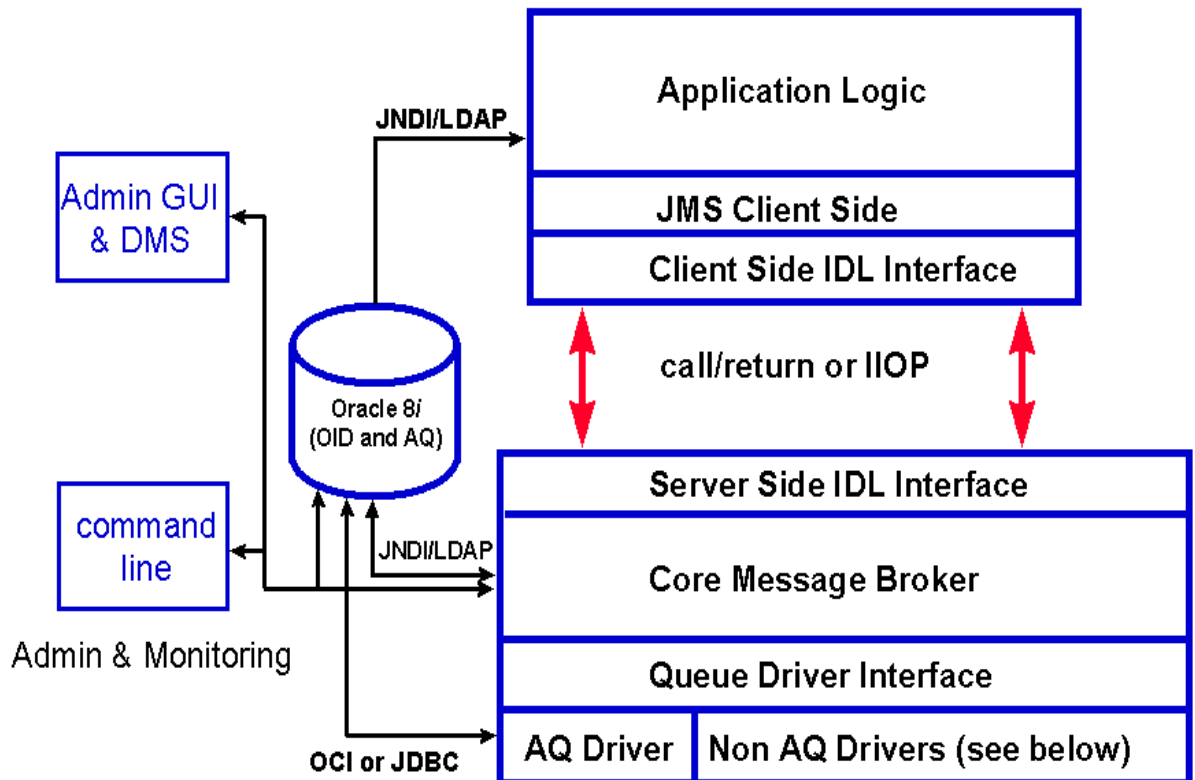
Application Logic

JMS Client Side

Client Side IDL Interface

JNDI/LDAP

Admin GUI & DMS

Oracle 8*i* (OID and AQ)

call/return or IIOP

Server Side IDL Interface

command line

JNDI/LDAP

Core Message Broker

Admin & Monitoring

Queue Driver Interface

OCI or JDBC

AQ Driver

Non AQ Drivers (see below)